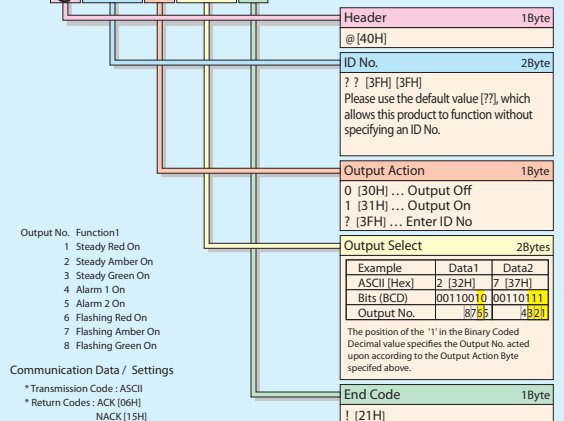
Header 1Byte
@ [40H]

ID No. 2Byte
? ? [3FH] [3FH]
Please use the default value [??], which allows this product to function without specifying an ID No.

Output Action 1Byte
0 [30H] … Output Off
1 [31H] … Output On
? [3FH] … Enter ID No

Output No. Function1
1 Steady Red On
2 Steady Amber On
3 Steady Green On
4 Alarm 1 On
5 Alarm 2 On
6 Flashing Red On
7 Flashing Amber On
8 Flashing Green On

Output Select 2Bytes

| Example | Data1 | Data2 |
|---|---|---|
| ASCII [Hex] | 2 [32H] | 7 [37H] |
| Bits (BCD) | 00110010 | 00110111 |
| Output No. | 8765 | 4321 |

The position of the '1' in the Binary Coded Decimal value specifies the Output No. acted upon according to the Output Action Byte specifed above.

Communication Data / Settings
* Transmission Code : ASCII
* Return Codes : ACK [06H]
NACK [15H]

End Code 1Byte
! [21H]